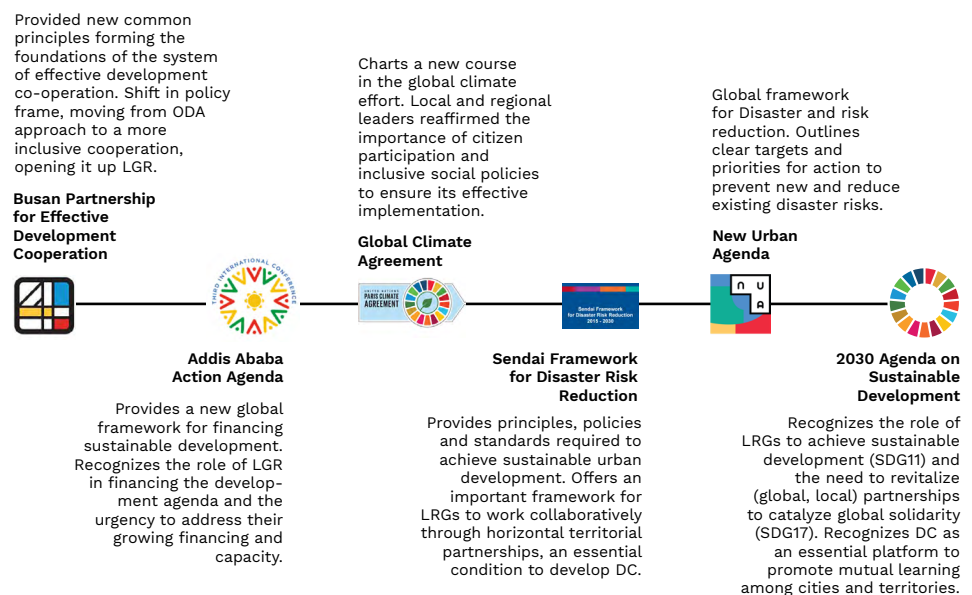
Provided new common principles forming the foundations of the system of effective development co-operation. Shift in policy frame, moving from ODA approach to a more inclusive cooperation, opening it up LGR.

Busan Partnership for Effective Development Cooperation

Charts a new course in the global climate effort. Local and regional leaders reaffirmed the importance of citizen participation and inclusive social policies to ensure its effective implementation.

Global Climate Agreement

Global framework for Disaster and risk reduction. Outlines clear targets and priorities for action to prevent new and reduce existing disaster risks.

New Urban Agenda

THIRD INTERNATIONAL CONFERENCE

UNITED NATIONS PARIS CLIMATE AGREEMENT

Sendai Framework for Disaster Risk Reduction 2015 - 2030

N U A

Addis Ababa Action Agenda

Provides a new global framework for financing sustainable development. Recognizes the role of LGR in financing the development agenda and the urgency to address their growing financing and capacity.

Sendai Framework for Disaster Risk Reduction

Provides principles, policies and standards required to achieve sustainable urban development. Offers an important framework for LRGs to work collaboratively through horizontal territorial partnerships, an essential condition to develop DC.

2030 Agenda on Sustainable Development

Recognizes the role of LRGs to achieve sustainable development (SDG11) and the need to revitalize (global, local) partnerships to catalyze global solidarity (SDG17). Recognizes DC as an essential platform to promote mutual learning among cities and territories.